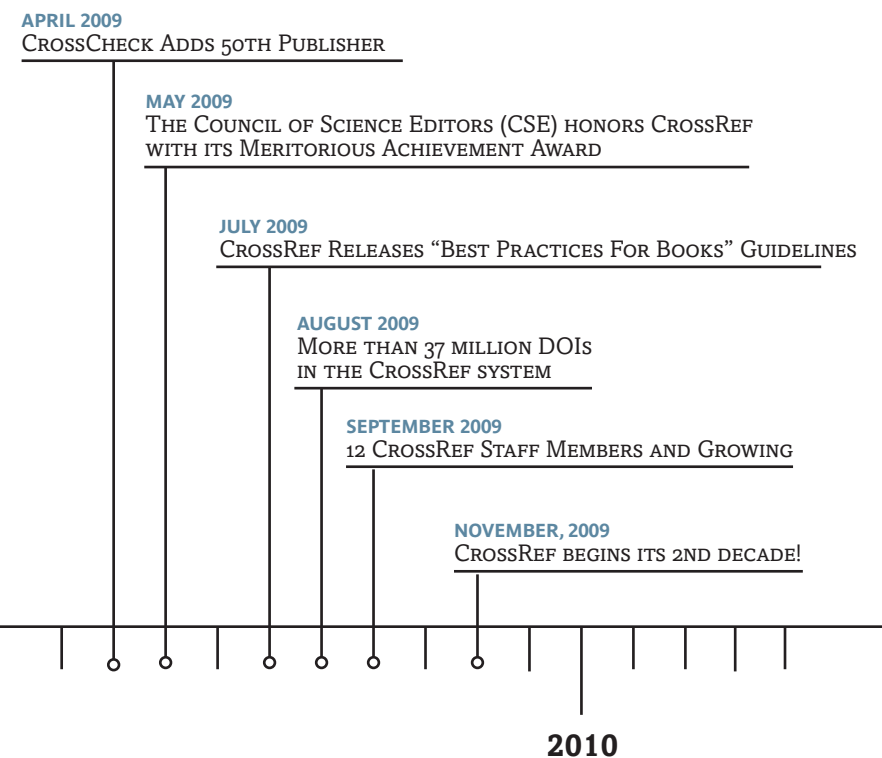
APRIL 2009
CrossCheck Adds 50th Publisher

MAY 2009
The Council of Science Editors (CSE) honors CrossRef with its Meritorious Achievement Award

JULY 2009
CrossRef Releases "Best Practices For Books" Guidelines

AUGUST 2009
More than 37 million DOIs in the CrossRef system

SEPTEMBER 2009
12 CrossRef Staff Members and Growing

NOVEMBER, 2009
CrossRef begins its 2nd decade!

2010